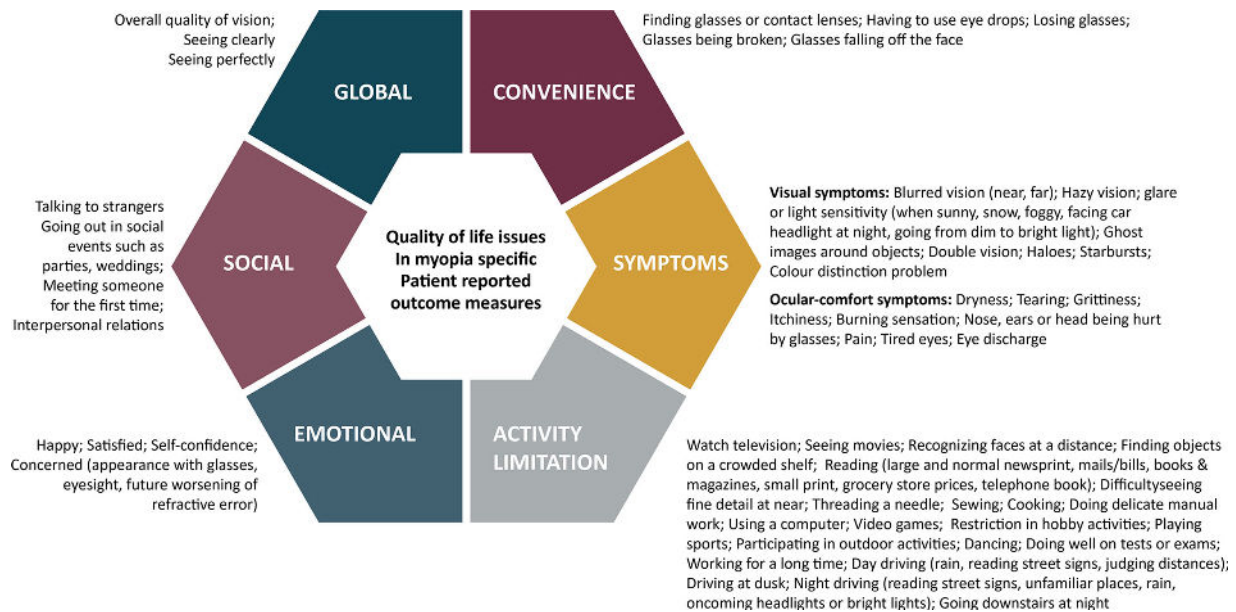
Overall quality of vision;
Seeing clearly
Seeing perfectly

GLOBAL

CONVENIENCE

Finding glasses or contact lenses; Having to use eye drops; Losing glasses; Glasses being broken; Glasses falling off the face

Talking to strangers
Going out in social events such as parties, weddings;
Meeting someone for the first time;
Interpersonal relations

SOCIAL

Quality of life issues In myopia specific Patient reported outcome measures

SYMPTOMS

**Visual symptoms:** Blurred vision (near, far); Hazy vision; glare or light sensitivity (when sunny, snow, foggy, facing car headlight at night, going from dim to bright light); Ghost images around objects; Double vision; Haloes; Starbursts; Colour distinction problem

**Ocular-comfort symptoms:** Dryness; Tearing; Grittiness; Itchiness; Burning sensation; Nose, ears or head being hurt by glasses; Pain; Tired eyes; Eye discharge

Happy; Satisfied; Self-confidence; Concerned (appearance with glasses, eyesight, future worsening of refractive error)

EMOTIONAL

ACTIVITY LIMITATION

Watch television; Seeing movies; Recognizing faces at a distance; Finding objects on a crowded shelf; Reading (large and normal newsprint, mails/bills, books & magazines, small print, grocery store prices, telephone book); Difficultyseeing fine detail at near; Threading a needle; Sewing; Cooking; Doing delicate manual work; Using a computer; Video games; Restriction in hobby activities; Playing sports; Participating in outdoor activities; Dancing; Doing well on tests or exams; Working for a long time; Day driving (rain, reading street signs, judging distances); Driving at dusk; Night driving (reading street signs, unfamiliar places, rain, oncoming headlights or bright lights); Going downstairs at night